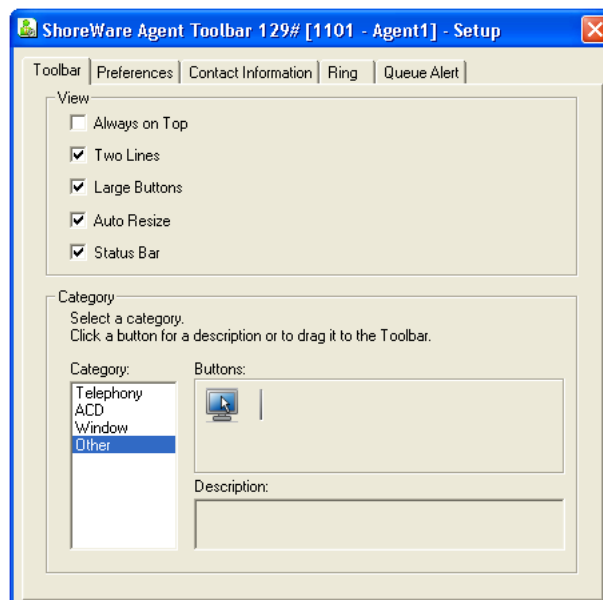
ShoreWare Agent Toolbar 129# [1101 - Agent1] - Setup

Toolbar | Preferences | Contact Information | Ring | Queue Alert

View
Always on Top
Two Lines
Large Buttons
Auto Resize
Status Bar

Category
Select a category.
Click a button for a description or to drag it to the Toolbar.

Category:
Telephony
ACD
Window
Other

Buttons:

Description: